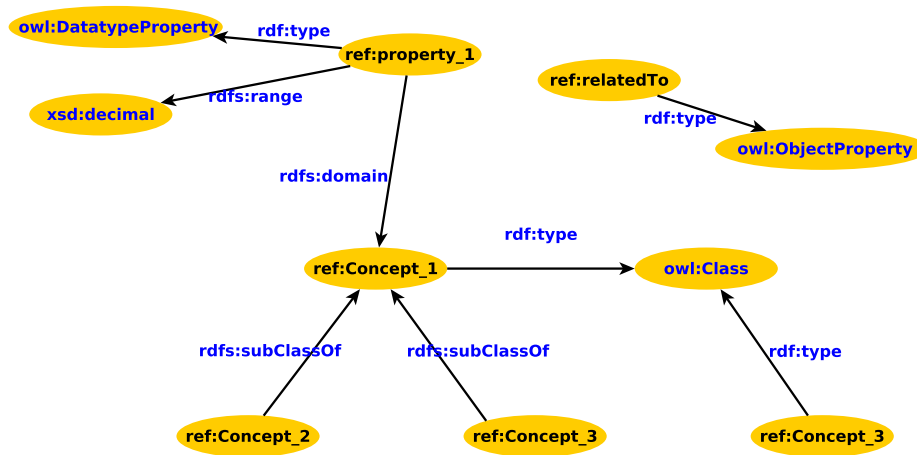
owl:DatatypeProperty
rdf:type
ref:property_1
xsd:decimal
rdfs:range
ref:relatedTo
rdf:type
owl:ObjectProperty
rdfs:domain
rdf:type
ref:Concept_1
owl:Class
rdfs:subClassOf
rdfs:subClassOf
rdf:type
ref:Concept_2
ref:Concept_3
ref:Concept_3